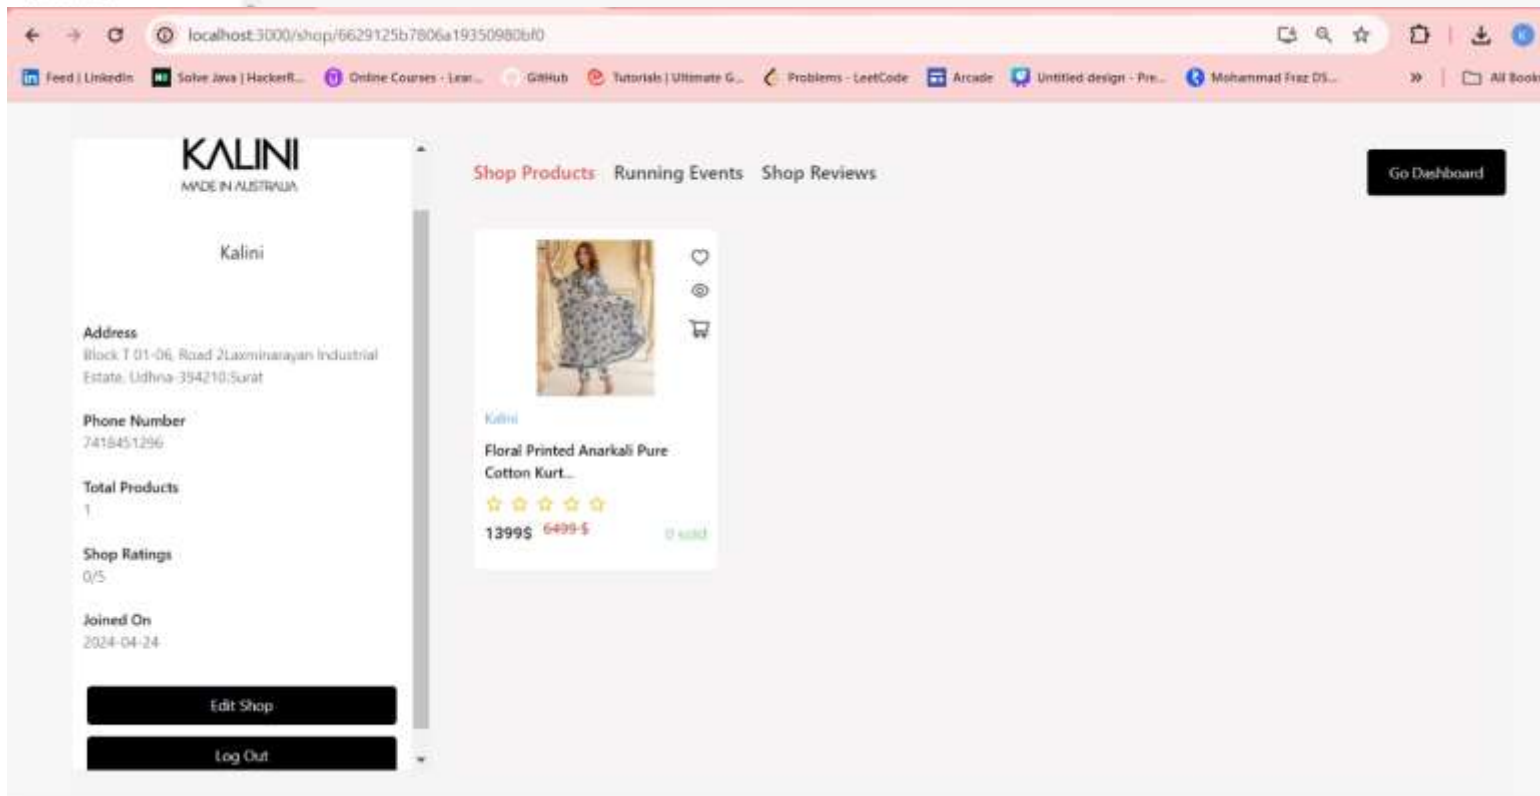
localhost:3000/shop/6629125b7806a19350980bf0

Feed | LinkedIn Solve Java | HackerR... Online Courses - Lear... GitHub Tutorials | Ultimate G... Problems - LeetCode Arcade Untitled design - Pre... Mohammad Fraz DS... » All Book

KALINI
MADE IN AUSTRALIA

Kalini

Address
Block T 01-06, Road 2Laxminarayan Industrial Estate, Udhna-394210,Surat

Phone Number
7418451296

Total Products
1

Shop Ratings
0/5

Joined On
2024-04-24

Edit Shop

Log Out

Shop Products Running Events Shop Reviews

Go Dashboard

Kalini

Floral Printed Anarkali Pure Cotton Kurt...

1399$ 6499-$ 0 sold